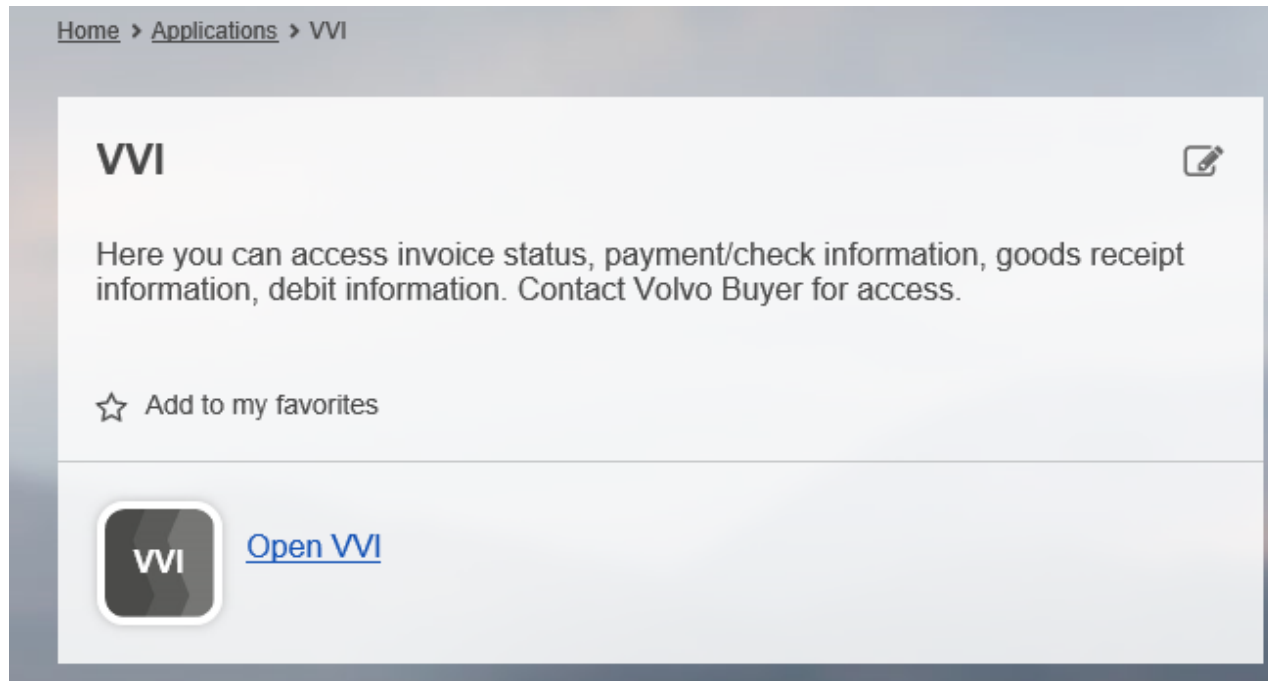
Home > Applications > VVI

VVI

Here you can access invoice status, payment/check information, goods receipt information, debit information. Contact Volvo Buyer for access.

Add to my favorites

VVI

Open VVI